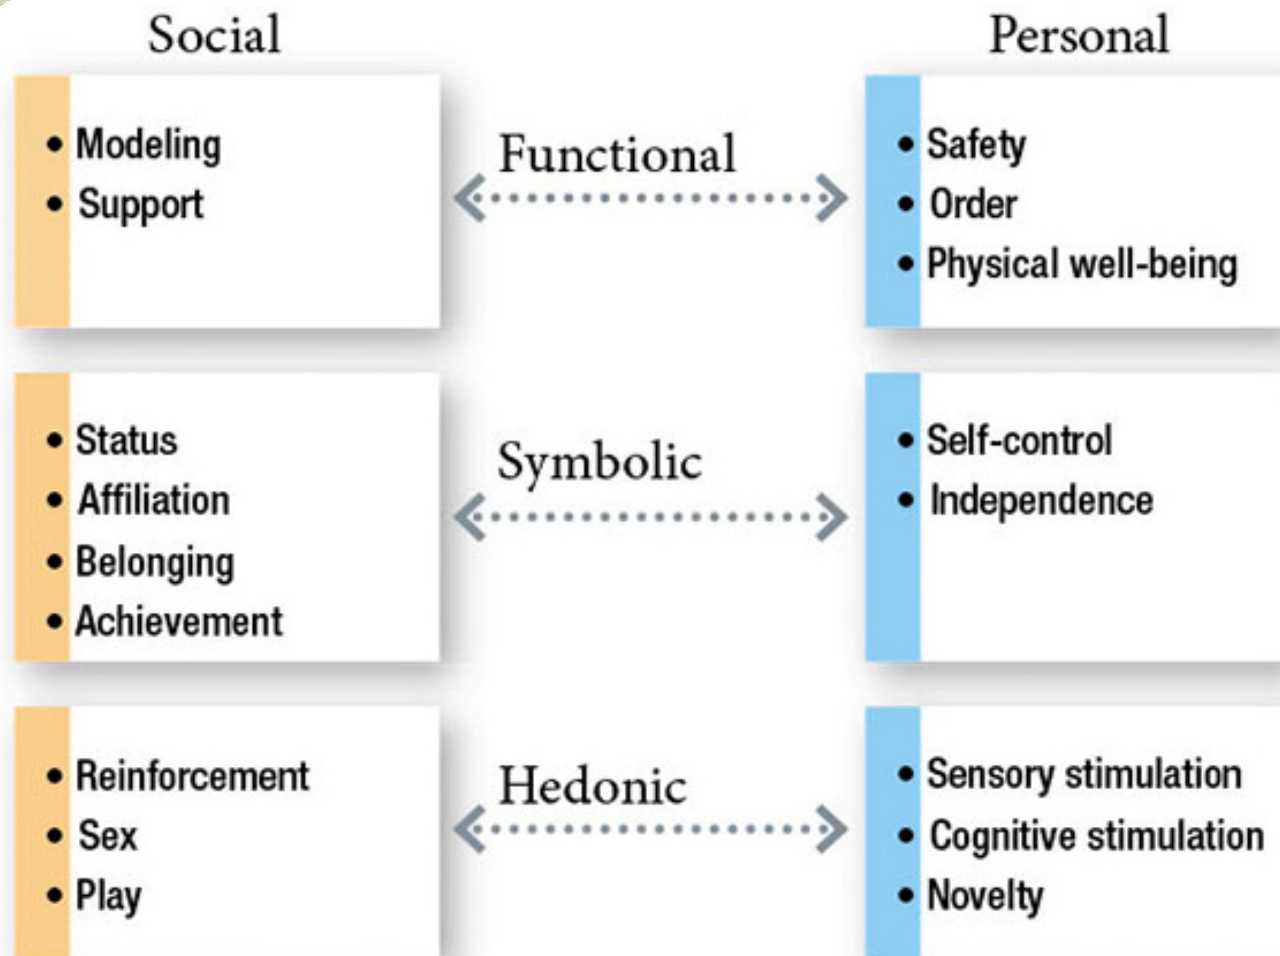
Social

Personal

• Modeling
• Support

Functional

• Safety
• Order
• Physical well-being

• Status
• Affiliation
• Belonging
• Achievement

Symbolic

• Self-control
• Independence

• Reinforcement
• Sex
• Play

Hedonic

• Sensory stimulation
• Cognitive stimulation
• Novelty